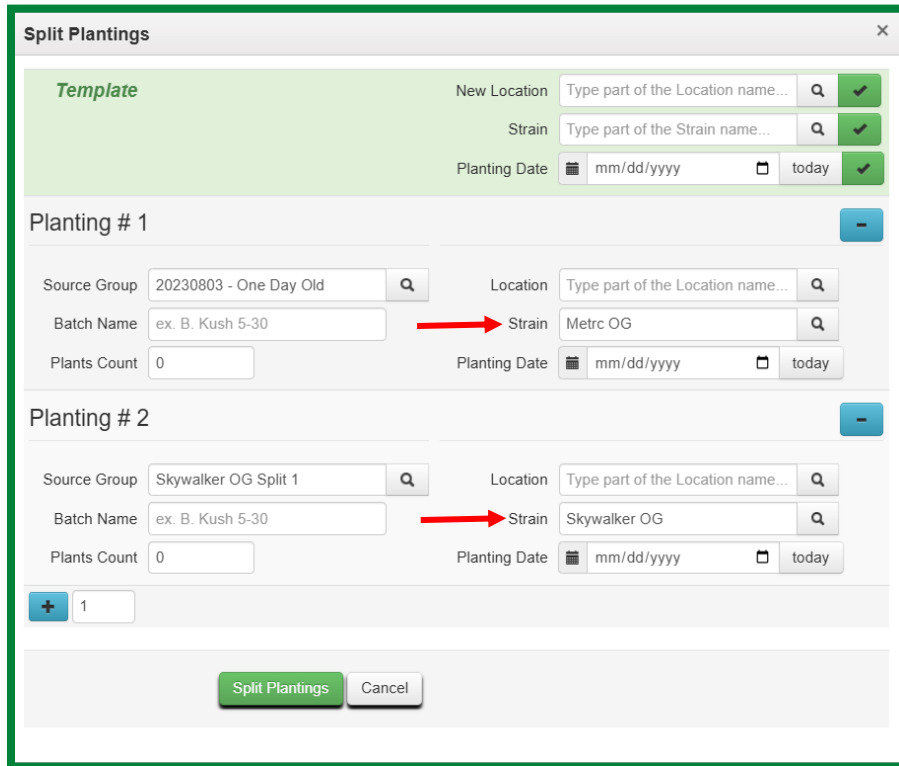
Split Plantings ×

Template

New Location Type part of the Location name...
Strain Type part of the Strain name...
Planting Date mm/dd/yyyy today

Planting # 1

Source Group 20230803 - One Day Old
Batch Name ex. B. Kush 5-30
Plants Count 0
Location Type part of the Location name...
Strain Metrc OG
Planting Date mm/dd/yyyy today

Planting # 2

Source Group Skywalker OG Split 1
Batch Name ex. B. Kush 5-30
Plants Count 0
Location Type part of the Location name...
Strain Skywalker OG
Planting Date mm/dd/yyyy today

1

Split Plantings Cancel